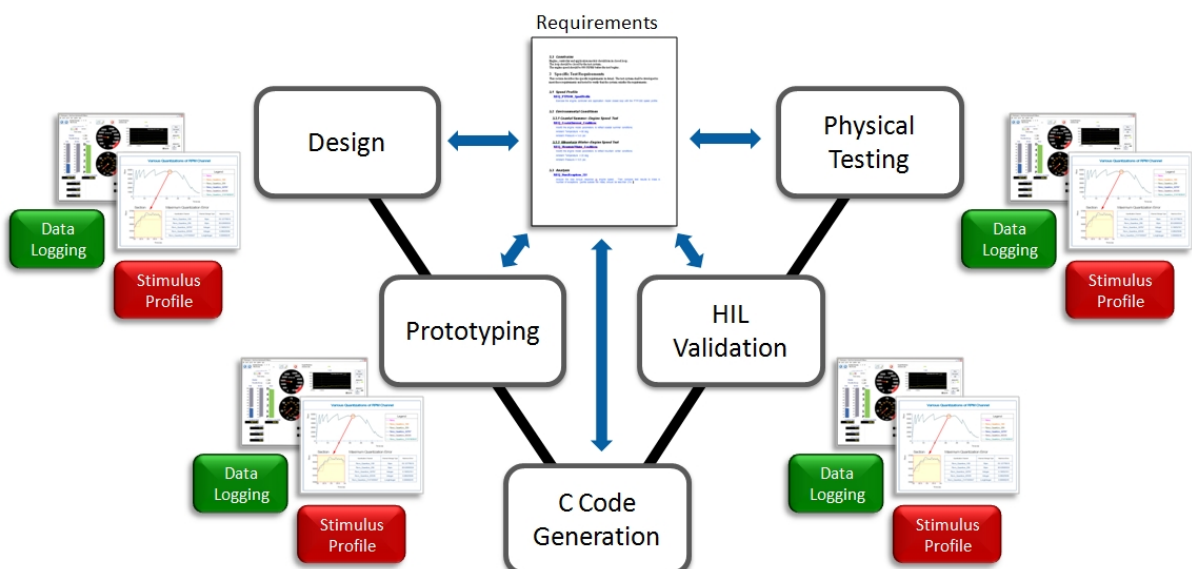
Requirements

Design

Physical Testing

Prototyping

HIL Validation

C Code Generation

Data Logging

Stimulus Profile

Data Logging

Stimulus Profile

Data Logging

Stimulus Profile

Data Logging

Stimulus Profile